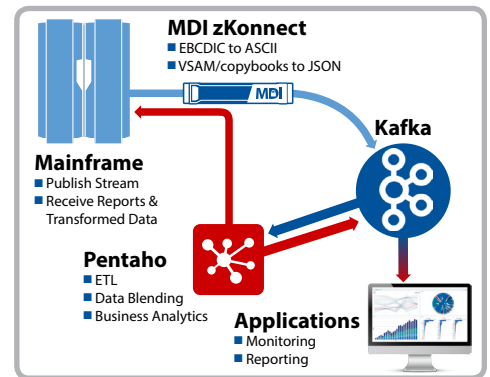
MDI zKonnect
EBCDIC to ASCII
VSAM/copybooks to JSON

MDI

Kafka

Mainframe
Publish Stream
Receive Reports & Transformed Data

Pentaho
ETL
Data Blending
Business Analytics

Applications
Monitoring
Reporting